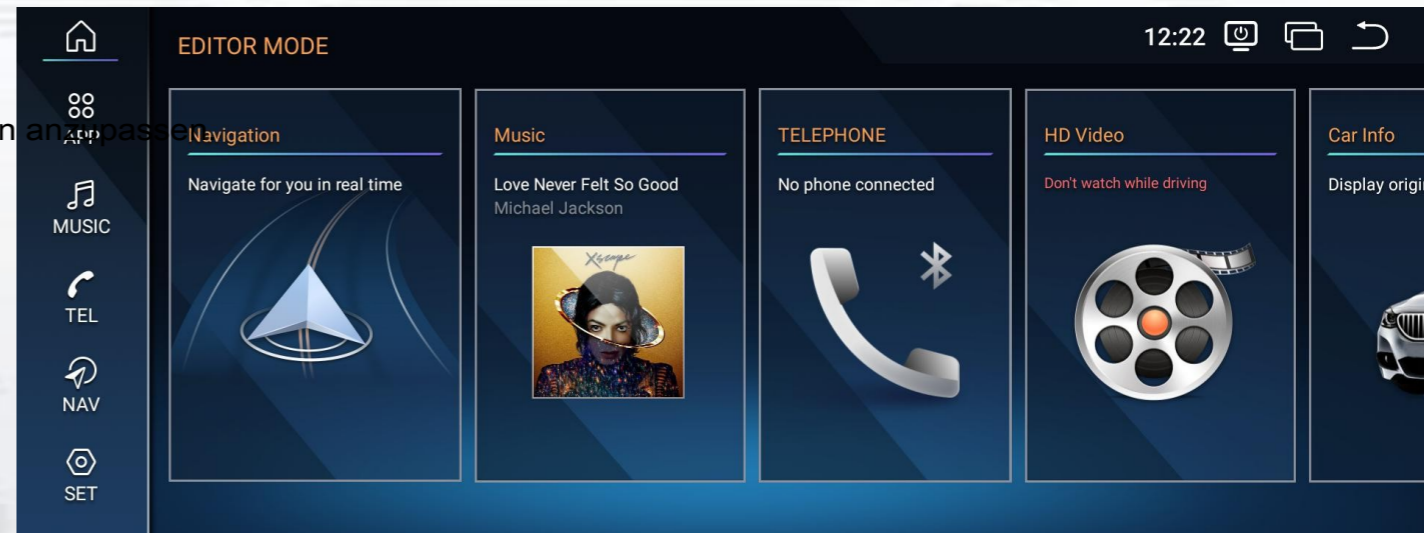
EDITOR MODE

12:22

APP

MUSIC

TEL

NAV

SET

n anzupassen

Navigation

Navigate for you in real time

Music

Love Never Felt So Good

Michael Jackson

Xscape

TELEPHONE

No phone connected

HD Video

Don't watch while driving

Car Info

Display origi